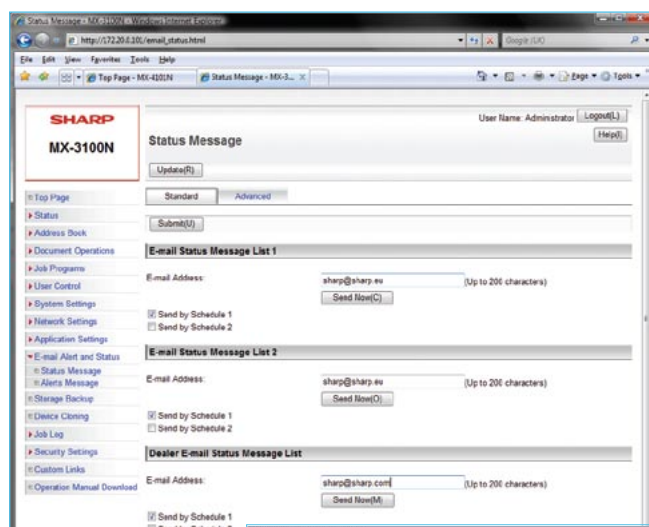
Status Message - MX-3100N - Windows Internet Explorer

http://172.20.0.101/email_status.html

Google (UK)

File Edit View Favorites Tools Help

Top Page - MX-4101N

Status Message - MX-3...

Page ▾ Tools ▾

SHARP

MX-3100N

User Name: Administrator

Logout(L)

Help(I)

Status Message

Update(R)

Top Page

Status

Address Book

Document Operations

Job Programs

User Control

System Settings

Network Settings

Application Settings

E-mail Alert and Status

Status Message

Alerts Message

Storage Backup

Device Cloning

Job Log

Security Settings

Custom Links

Operation Manual Download

Standard

Advanced

Submit(U)

E-mail Status Message List 1

E-mail Address:

sharp@sharp.eu

(Up to 200 characters)

Send Now(C)

Send by Schedule 1

Send by Schedule 2

E-mail Status Message List 2

E-mail Address:

sharp@sharp.eu

(Up to 200 characters)

Send Now(O)

Send by Schedule 1

Send by Schedule 2

Dealer E-mail Status Message List

E-mail Address:

sharp@sharp.com

(Up to 200 characters)

Send Now(M)

Send by Schedule 1

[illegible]